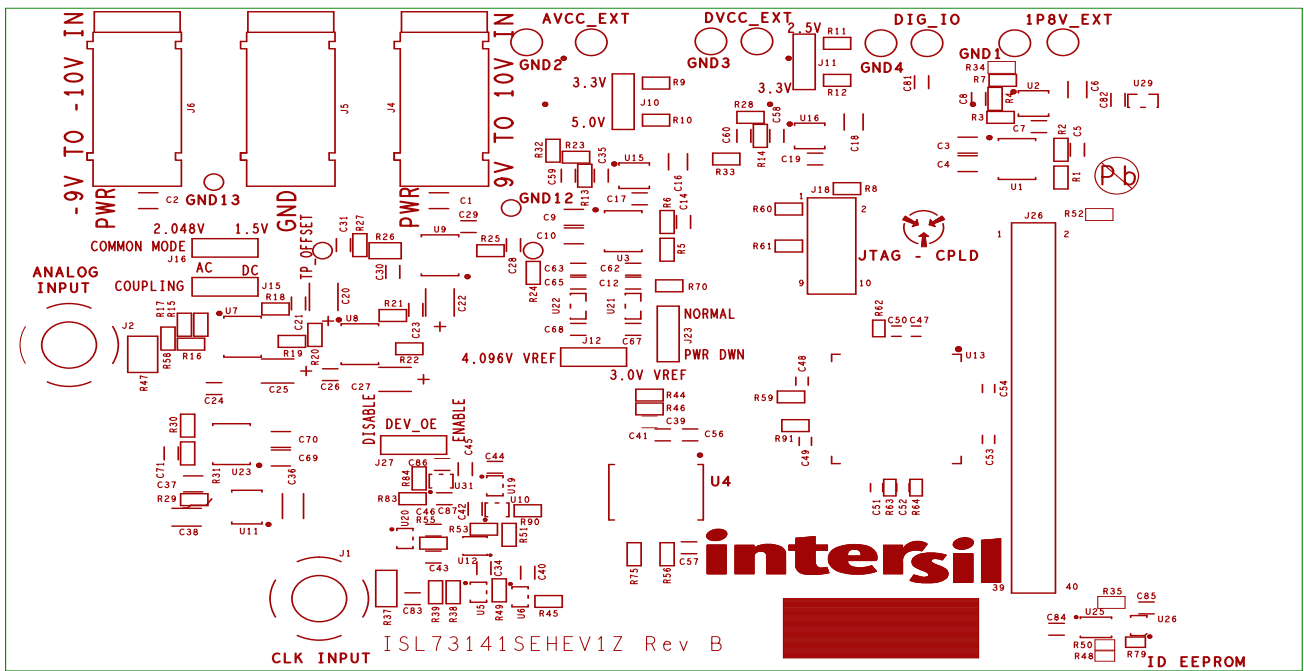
-9V TO -10V IN
PWR
J6
J5
GND
J4
PWR
9V TO 10V IN
AVCC_EXT
GND2
DVCC_EXT
GND3
2.5V
R11
J11
3.3V
R12
DIG_IO
GND4
1P8V_EXT
GND1
R34
R7
U2
U29
C81
C8
R4
C82
C6
R3
C7
R2
C5
C3
C4
U1
R1
3.3V
R9
J10
5.0V
R10
R28
C58
U16
C60
R14
C19
C18
R33
R32
R23
C35
U15
C59
R13
C16
C17
R6
C14
R5
GND12
C9
C10
C28
C63
C65
U3
C62
C12
R70
R24
U22
U21
C68
C67
J12
J23
NORMAL
PWR DWN
4.096V VREF
3.0V VREF
C2
GND13
C1
C29
2.048V
1.5V
COMMON MODE
J16
TP_OFFSET
C31
R27
R26
U9
R25
C30
AC
DC
COUPLING
J15
R18
C20
C22
ANALOG INPUT
J2
R17
R15
U7
R21
U8
C21
C23
R16
R58
R19
R20
R22
R47
C25
C26
C27
C24
DISABLE
DEV_OE
ENABLE
J27
C45
R30
C70
C69
C71
C37
R31
U23
C36
R29
C38
U11
R84
C86
C44
R83
U31
U19
C46
C87
C42
U20
R55
R90
R53
R51
U12
C43
C34
C40
J1
R37
C83
R39
R38
U5
R49
U6
R45
CLK INPUT
ISL73141SEHEV1Z Rev B
J18
R8
R60
R61
JTAG - CPLD
R62
C50
C47
U13
C48
R59
C54
R91
C49
C53
C51
R63
C52
R64
R44
R46
C41
C39
C56
U4
R75
R56
C57
intersil
J26
R52
40
39
R35
C85
U25
C84
U26
R50
R48
R79
ID EEPROM